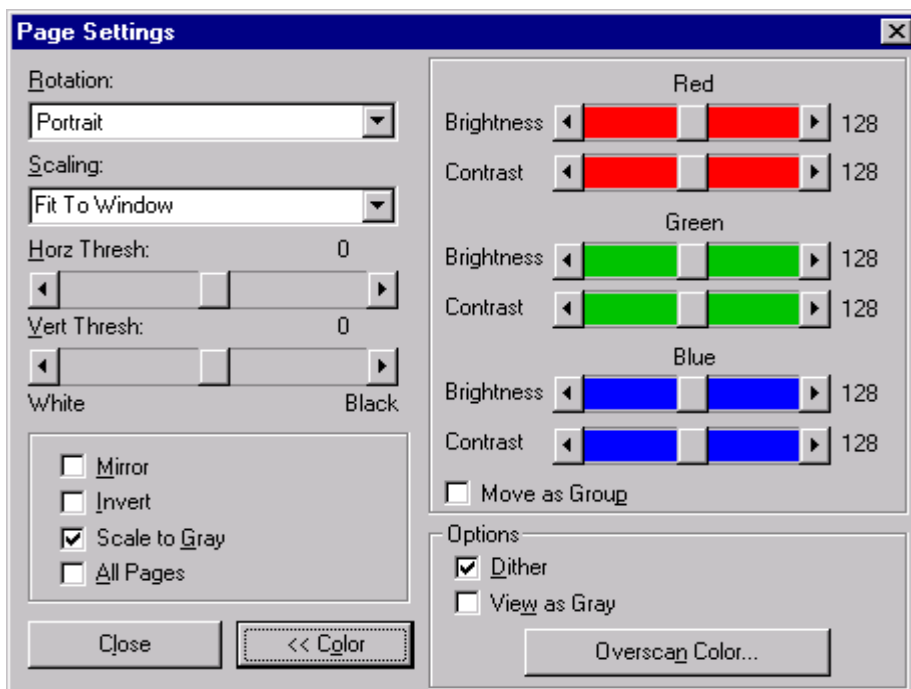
Page Settings

Rotation:

Portrait

Scaling:

Fit To Window

Horz Thresh: 0

Vert Thresh: 0

White Black

Mirror

Invert

Scale to Gray

All Pages

Close

<< Color

Red

Brightness 128

Contrast 128

Green

Brightness 128

Contrast 128

Blue

Brightness 128

Contrast 128

Move as Group

Options

Dither

View as Gray

Overscan Color...